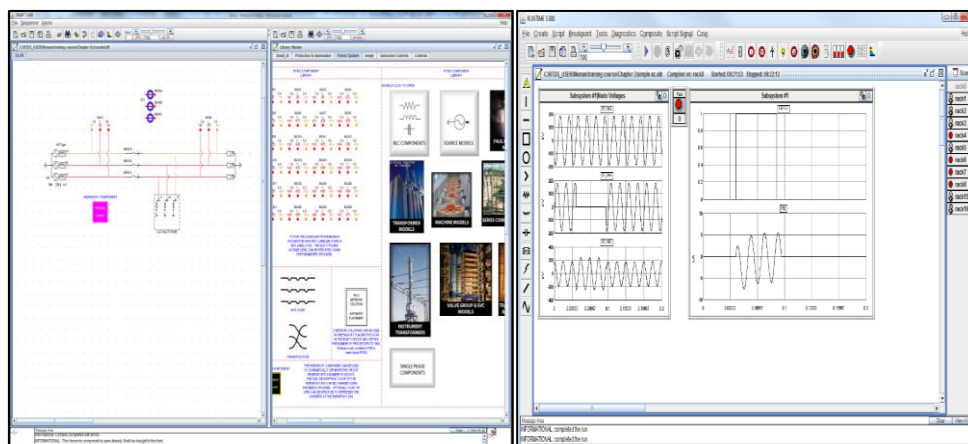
DRAFT 3.000
File Edit View Project Help
Library Master
RLC COMPONENTS
SOURCE MODELS
TRANSFORMER MODELS
MACHINE MODELS
SERIES COM
INSTRUMENT TRANSFORMERS
VALVE GROUP & SVC MODELS
SINGLE PHASE COMPONENTS
Message Area
RUNTIME 3.000
File Create Script Breakpoint Tools Diagnostics Composite Script Signal Case
C:\RTDS_USER\fileman\training course\Chapter 2\sample.ac.sib Compiled on: rack8 Started: 08:21:53 Stopped: 08:22:12
Subsystem #1|Node Voltages
Subsystem #1
rack1
rack2
rack3
rack4
rack5
rack6
rack7
rack8
rack9
rack10
Message Area
INFORMATIONAL: completed the run
INFORMATIONAL: completed the run
Clear